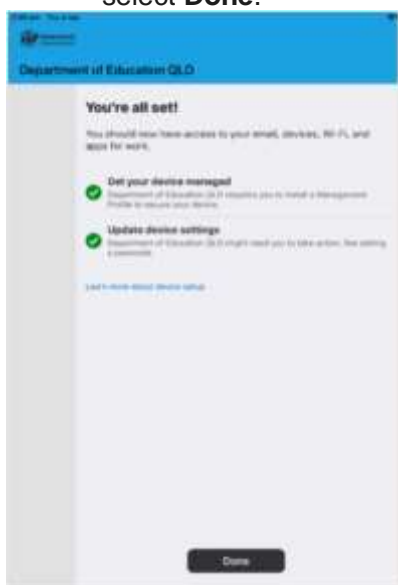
select **Done**.

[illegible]

Department of Education QLD

You're all set!

You should now have access to your email, devices, Wi-Fi, and apps for work.

Get your device managed
Department of Education QLD requires you to install a Management Profile to secure your device.

Update device settings
Department of Education QLD might need you to take action, like setting a passcode.

Learn more about device setup

Done